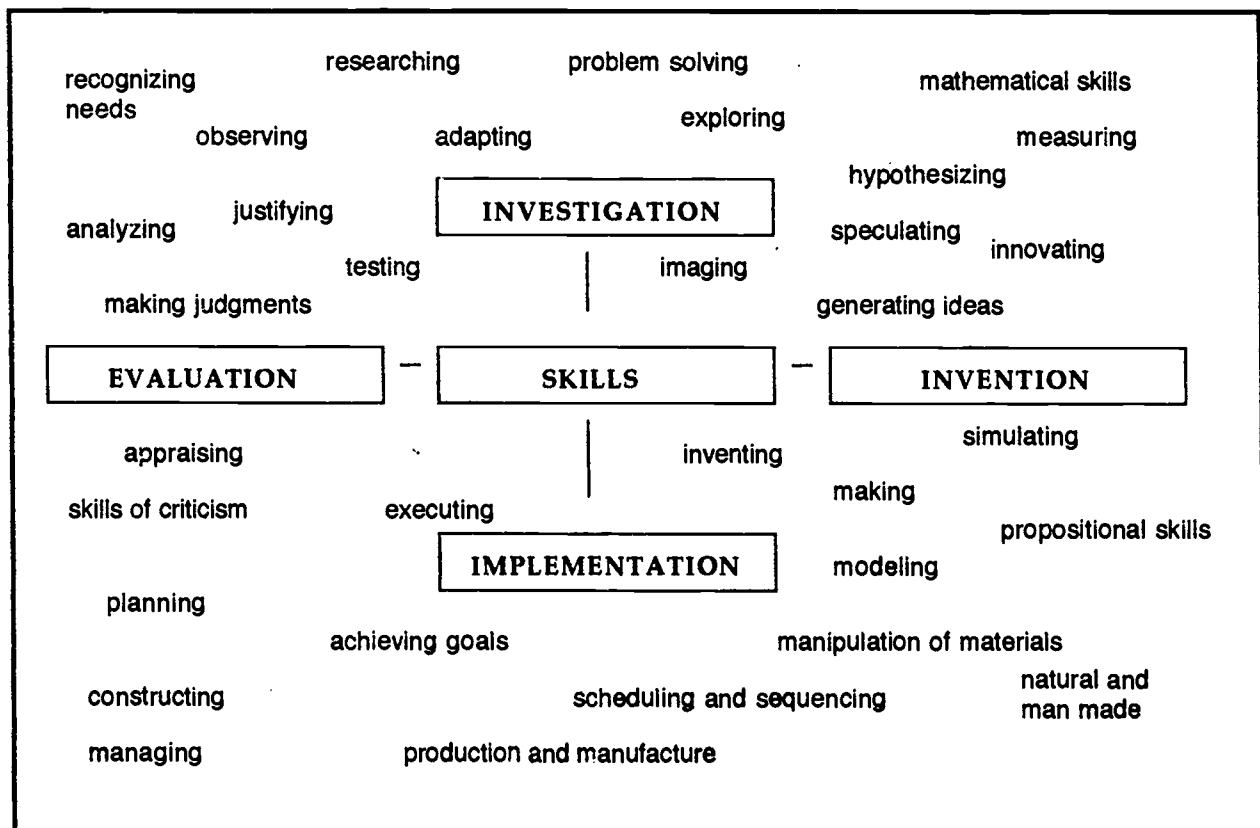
recognizing needs

researching

problem solving

mathematical skills

observing

adapting

exploring

measuring

hypothesizing

analyzing

justifying

INVESTIGATION

speculating

innovating

testing

imaging

making judgments

generating ideas

EVALUATION

SKILLS

INVENTION

appraising

inventing

simulating

skills of criticism

executing

making

propositional skills

IMPLEMENTATION

modeling

planning

achieving goals

manipulation of materials

constructing

scheduling and sequencing

natural and man made

managing

production and manufacture